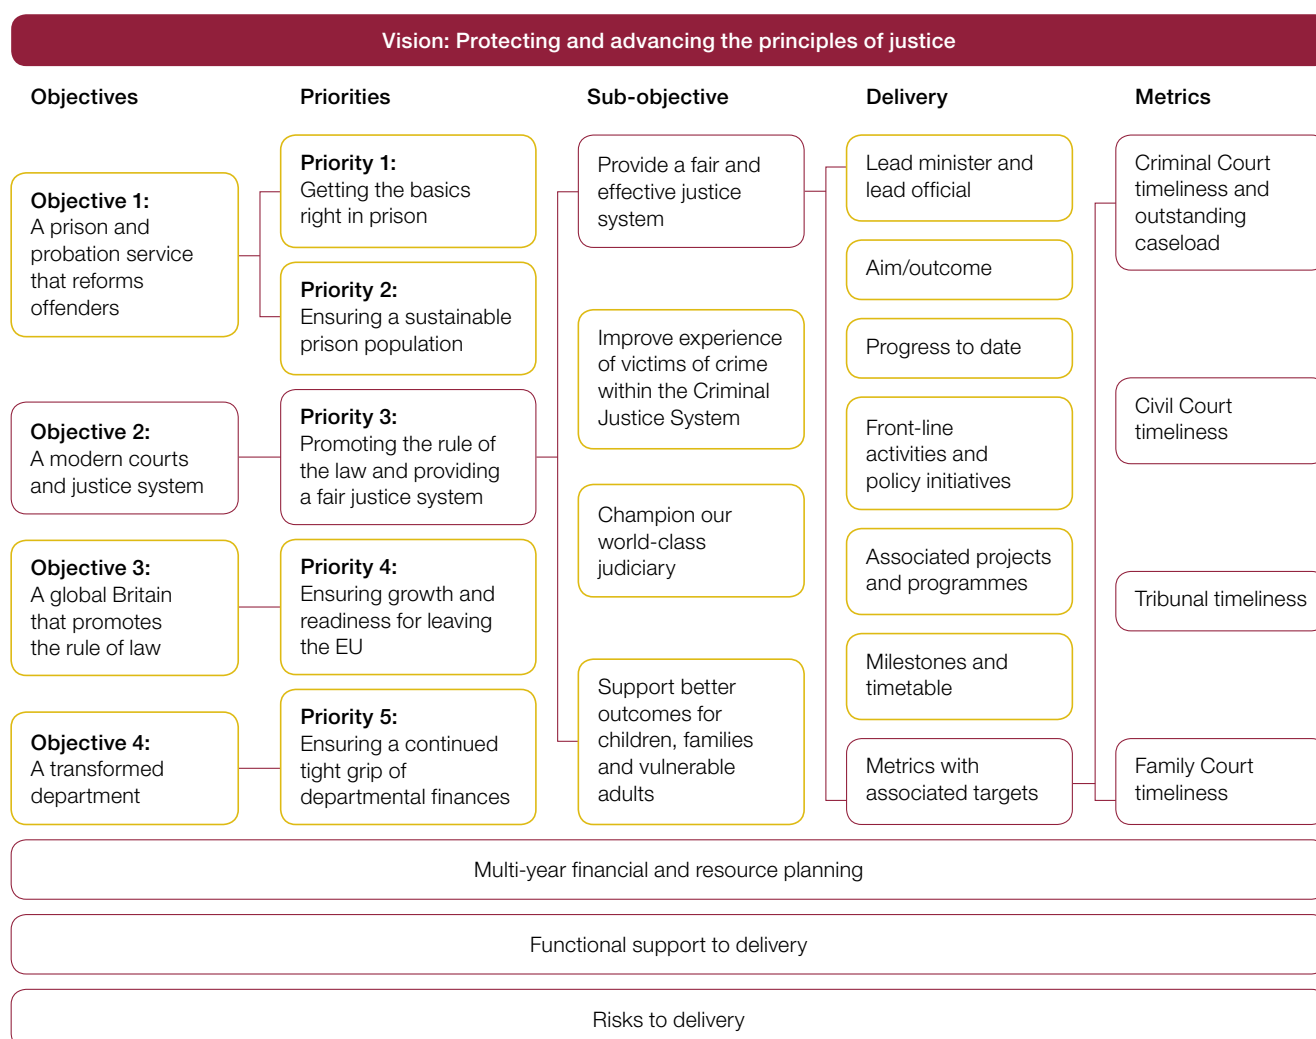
Vision: Protecting and advancing the principles of justice

Objectives

Objective 1:
A prison and probation service that reforms offenders

Objective 2:
A modern courts and justice system

Objective 3:
A global Britain that promotes the rule of law

Objective 4:
A transformed department

Priorities

Priority 1:
Getting the basics right in prison

Priority 2:
Ensuring a sustainable prison population

Priority 3:
Promoting the rule of the law and providing a fair justice system

Priority 4:
Ensuring growth and readiness for leaving the EU

Priority 5:
Ensuring a continued tight grip of departmental finances

Sub-objective

Provide a fair and effective justice system

Improve experience of victims of crime within the Criminal Justice System

Champion our world-class judiciary

Support better outcomes for children, families and vulnerable adults

Delivery

Lead minister and lead official

Aim/outcome

Progress to date

Front-line activities and policy initiatives

Associated projects and programmes

Milestones and timetable

Metrics with associated targets

Metrics

Criminal Court timeliness and outstanding caseload

Civil Court timeliness

Tribunal timeliness

Family Court timeliness

Multi-year financial and resource planning

Functional support to delivery

Risks to delivery